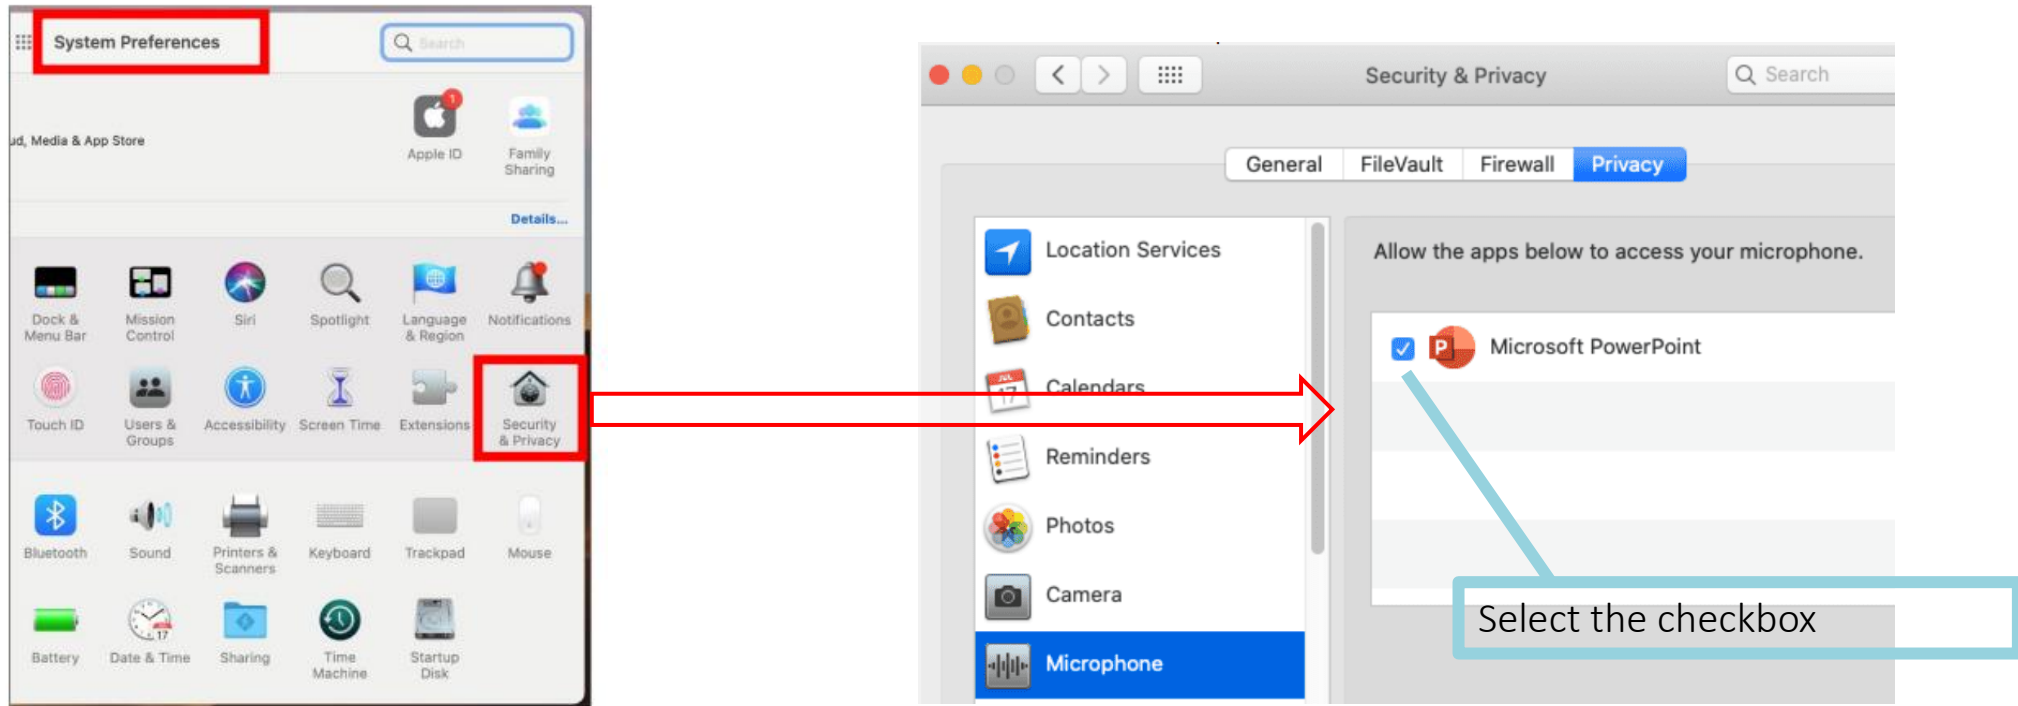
System Preferences
Search

ud, Media & App Store
Apple ID
Family Sharing
Details...

Dock & Menu Bar
Mission Control
Siri
Spotlight
Language & Region
Notifications
Touch ID
Users & Groups
Accessibility
Screen Time
Extensions
Security & Privacy
Bluetooth
Sound
Printers & Scanners
Keyboard
Trackpad
Mouse
Battery
Date & Time
Sharing
Time Machine
Startup Disk

Security & Privacy
Search
General
FileVault
Firewall
Privacy

Location Services
Contacts
Calendars
Reminders
Photos
Camera
Microphone

Allow the apps below to access your microphone.
Microsoft PowerPoint

Select the checkbox